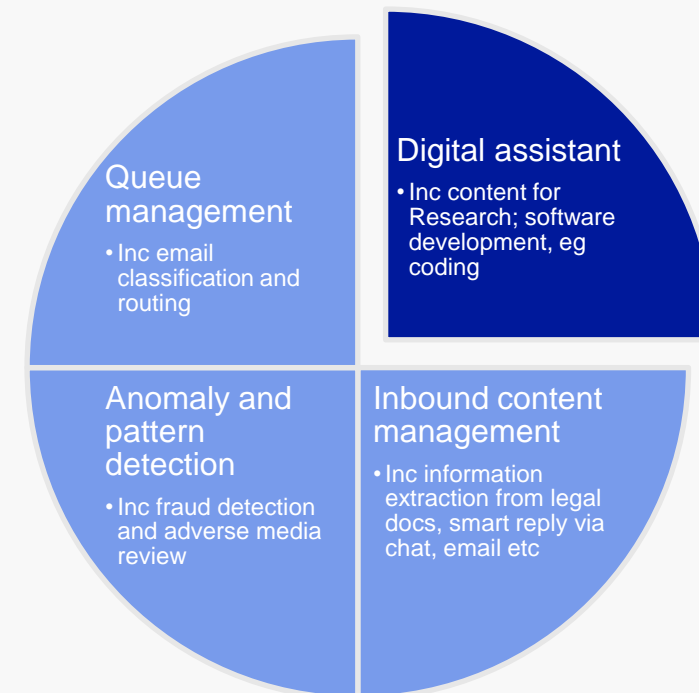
Queue management

• Inc email classification and routing

Digital assistant

• Inc content for Research; software development, eg coding

Anomaly and pattern detection

• Inc fraud detection and adverse media review

Inbound content management

• Inc information extraction from legal docs, smart reply via chat, email etc